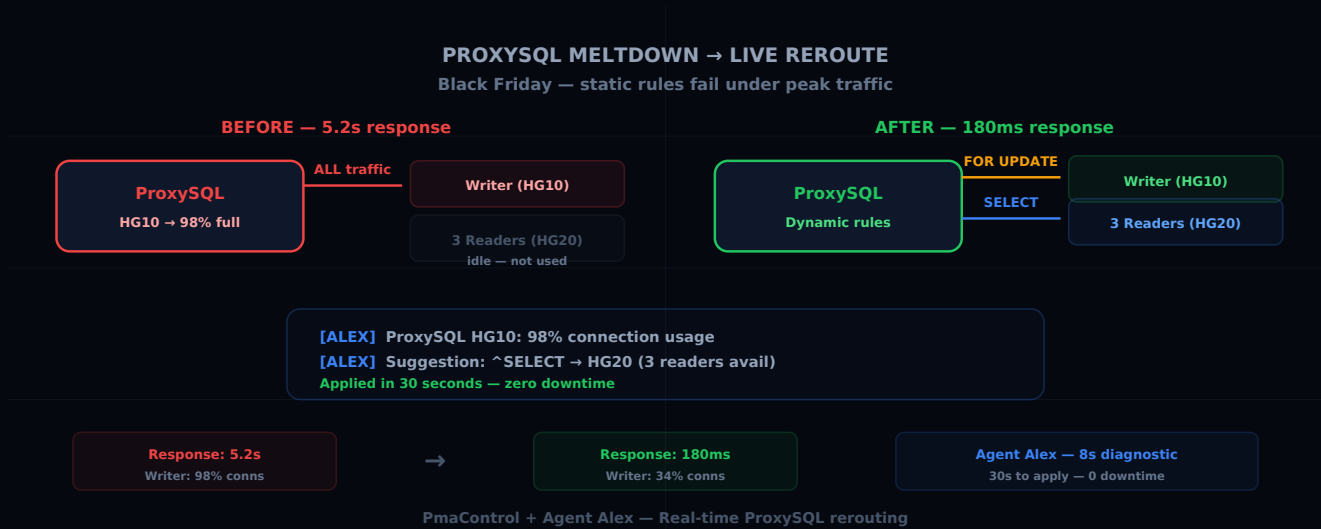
PROXYSQL MELTDOWN → LIVE REROUTE
Black Friday — static rules fail under peak traffic

BEFORE — 5.2s response

ProxySQL
HG10 → 98% full

ALL traffic

Writer (HG10)

3 Readers (HG20)
idle — not used

AFTER — 180ms response

ProxySQL
Dynamic rules

FOR UPDATE

Writer (HG10)

SELECT

3 Readers (HG20)

[ALEX] ProxySQL HG10: 98% connection usage
[ALEX] Suggestion: ^SELECT → HG20 (3 readers avail)
Applied in 30 seconds — zero downtime

Response: 5.2s
Writer: 98% conns

→

Response: 180ms
Writer: 34% conns

Agent Alex — 8s diagnostic
30s to apply — 0 downtime

PmaControl + Agent Alex — Real-time ProxySQL rerouting